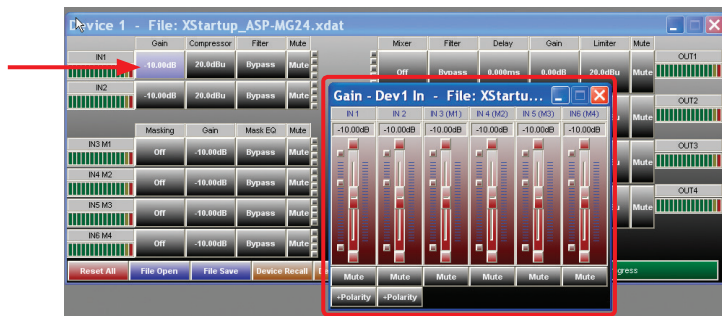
Device 1 - File: XStartup_ASP-MG24.xdat

| | Gain | Compressor | Filter | Mute |
|---|---|---|---|---|
| IN1 | -10.00dB | 20.0dBu | Bypass | Mute |
| IN2 | -10.00dB | 20.0dBu | Bypass | Mute |

| | Masking | Gain | Mask EQ | Mute |
|---|---|---|---|---|
| IN3 M1 | Off | -10.00dB | Bypass | Mute |
| IN4 M2 | Off | -10.00dB | Bypass | Mute |
| IN5 M3 | Off | -10.00dB | Bypass | Mute |
| IN6 M4 | Off | -10.00dB | Bypass | Mute |

| Mixer | Filter | Delay | Gain | Limiter | Mute | |
|---|---|---|---|---|---|---|
| Off | Bypass | 0.000ms | 0.00dB | 20.0dBu | Mute | OUT1 |
| | | | | | | OUT2 |
| | | | | | | OUT3 |
| | | | | | | OUT4 |

Reset All File Open File Save Device Recall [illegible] gress

Gain - Dev1 In - File: XStartu...

| IN 1 | IN 2 | IN 3 (M1) | IN 4 (M2) | IN 5 (M3) | IN6 (M4) |
|---|---|---|---|---|---|
| -10.00dB | -10.00dB | -10.00dB | -10.00dB | -10.00dB | -10.00dB |
| Mute | Mute | Mute | Mute | Mute | Mute |
| +Polarity | +Polarity | | | | |